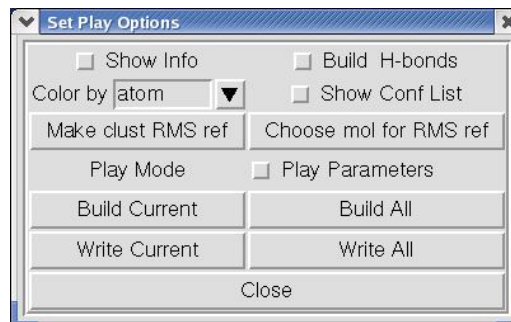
Set Play Options

Show Info

Build H-bonds

Color by atom

Show Conf List

Make clust RMS ref

Choose mol for RMS ref

Play Mode

Play Parameters

Build Current

Build All

Write Current

Write All

Close